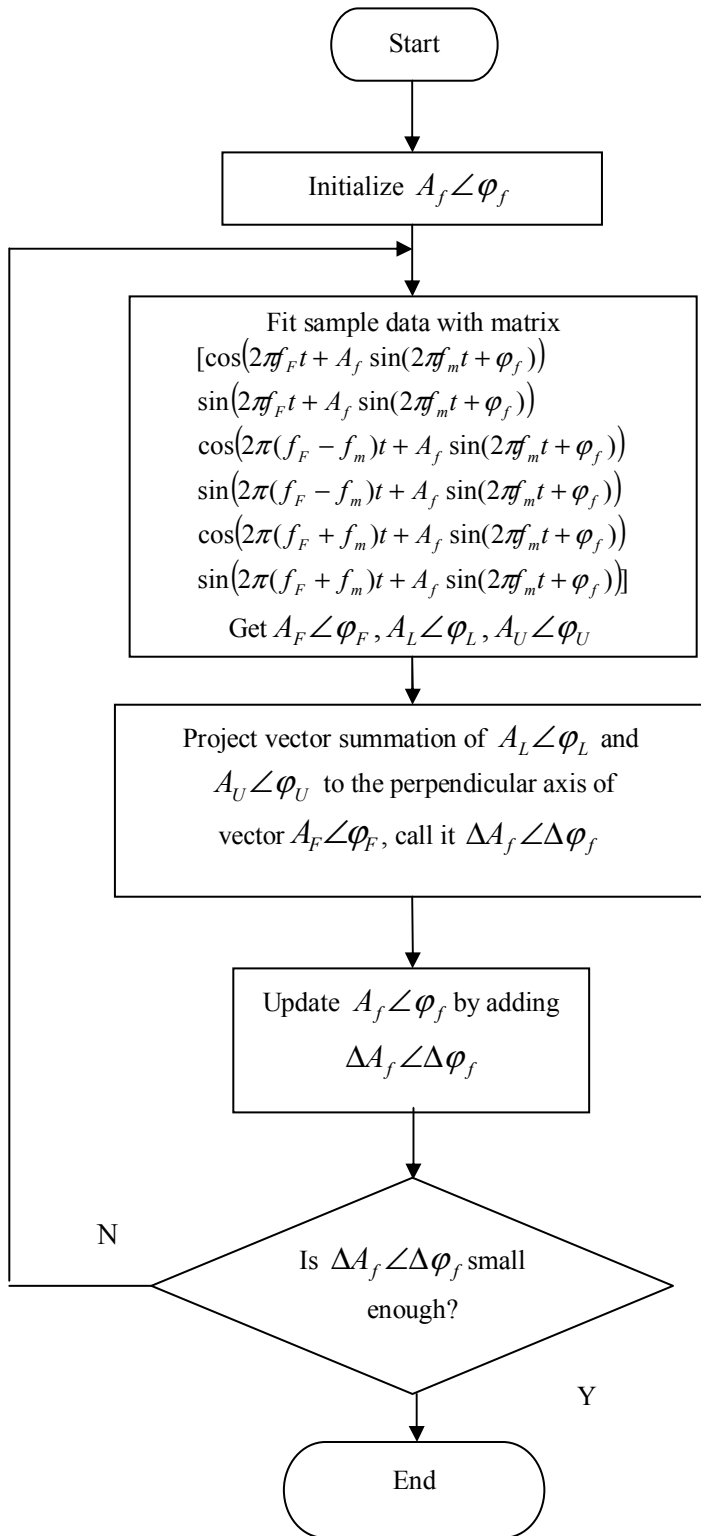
Start

Initialize $A_f \angle \varphi_f$

Fit sample data with matrix
$[\cos(2\pi f_F t + A_f \sin(2\pi f_m t + \varphi_f))$
$\sin(2\pi f_F t + A_f \sin(2\pi f_m t + \varphi_f))$
$\cos(2\pi (f_F - f_m) t + A_f \sin(2\pi f_m t + \varphi_f))$
$\sin(2\pi (f_F - f_m) t + A_f \sin(2\pi f_m t + \varphi_f))$
$\cos(2\pi (f_F + f_m) t + A_f \sin(2\pi f_m t + \varphi_f))$
$\sin(2\pi (f_F + f_m) t + A_f \sin(2\pi f_m t + \varphi_f))]$
Get $A_F \angle \varphi_F$, $A_L \angle \varphi_L$, $A_U \angle \varphi_U$

Project vector summation of $A_L \angle \varphi_L$ and $A_U \angle \varphi_U$ to the perpendicular axis of vector $A_F \angle \varphi_F$, call it $\Delta A_f \angle \Delta \varphi_f$

Update $A_f \angle \varphi_f$ by adding $\Delta A_f \angle \Delta \varphi_f$

N

Is $\Delta A_f \angle \Delta \varphi_f$ small enough?

Y

End